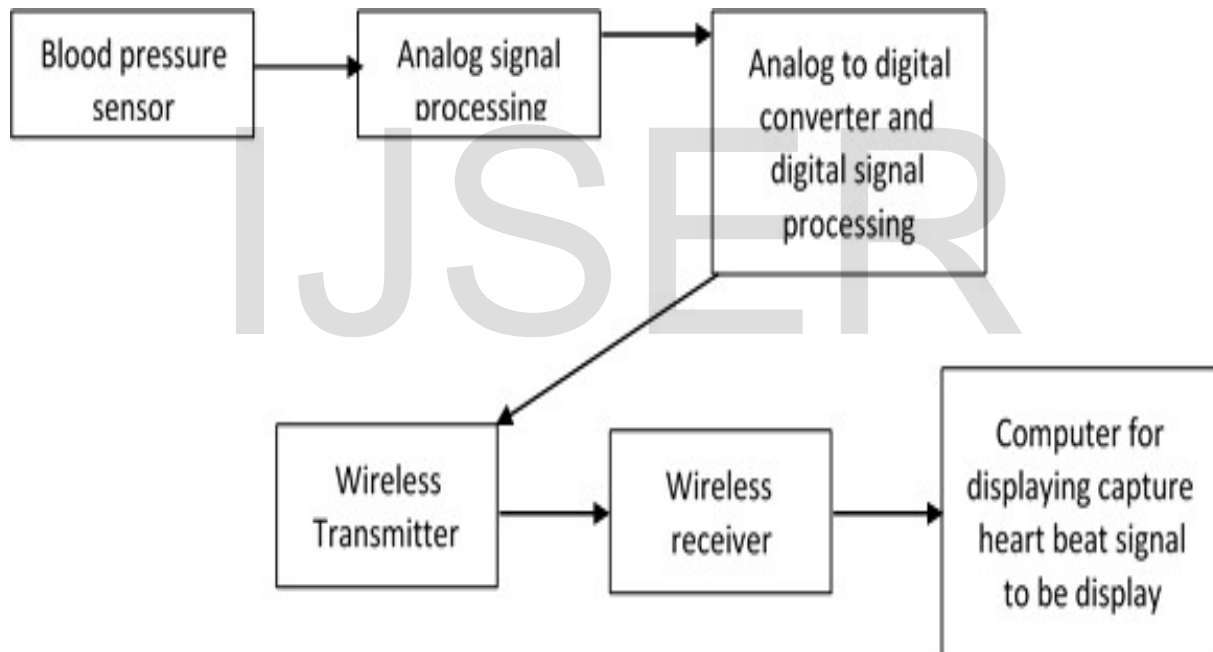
Blood pressure sensor

Analog signal processing

Analog to digital converter and digital signal processing

IJSER

Wireless Transmitter

Wireless receiver

Computer for displaying capture heart beat signal to be display